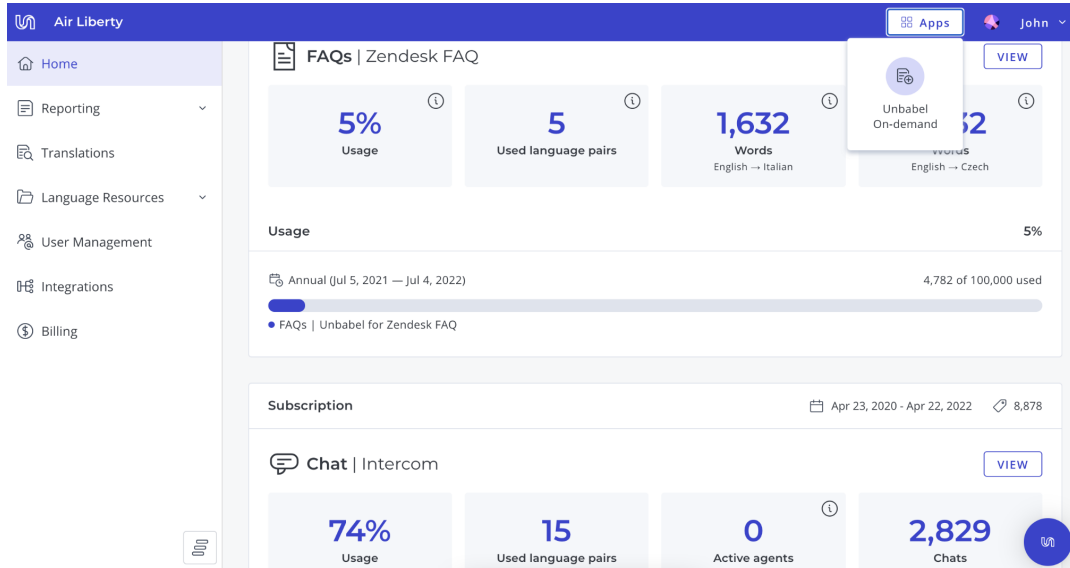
Air Liberty

Apps

John

Home

Reporting

Translations

Language Resources

User Management

Integrations

Billing

FAQs | Zendesk FAQ

VIEW

Unbabel On-demand

5%
Usage

5
Used language pairs

1,632
Words
English → Italian

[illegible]2
Words
English → Czech

Usage

5%

Annual (Jul 5, 2021 — Jul 4, 2022)

4,782 of 100,000 used

• FAQs | Unbabel for Zendesk FAQ

Subscription

Apr 23, 2020 - Apr 22, 2022

8,878

Chat | Intercom

VIEW

74%
Usage

15
Used language pairs

0
Active agents

2,829
Chats